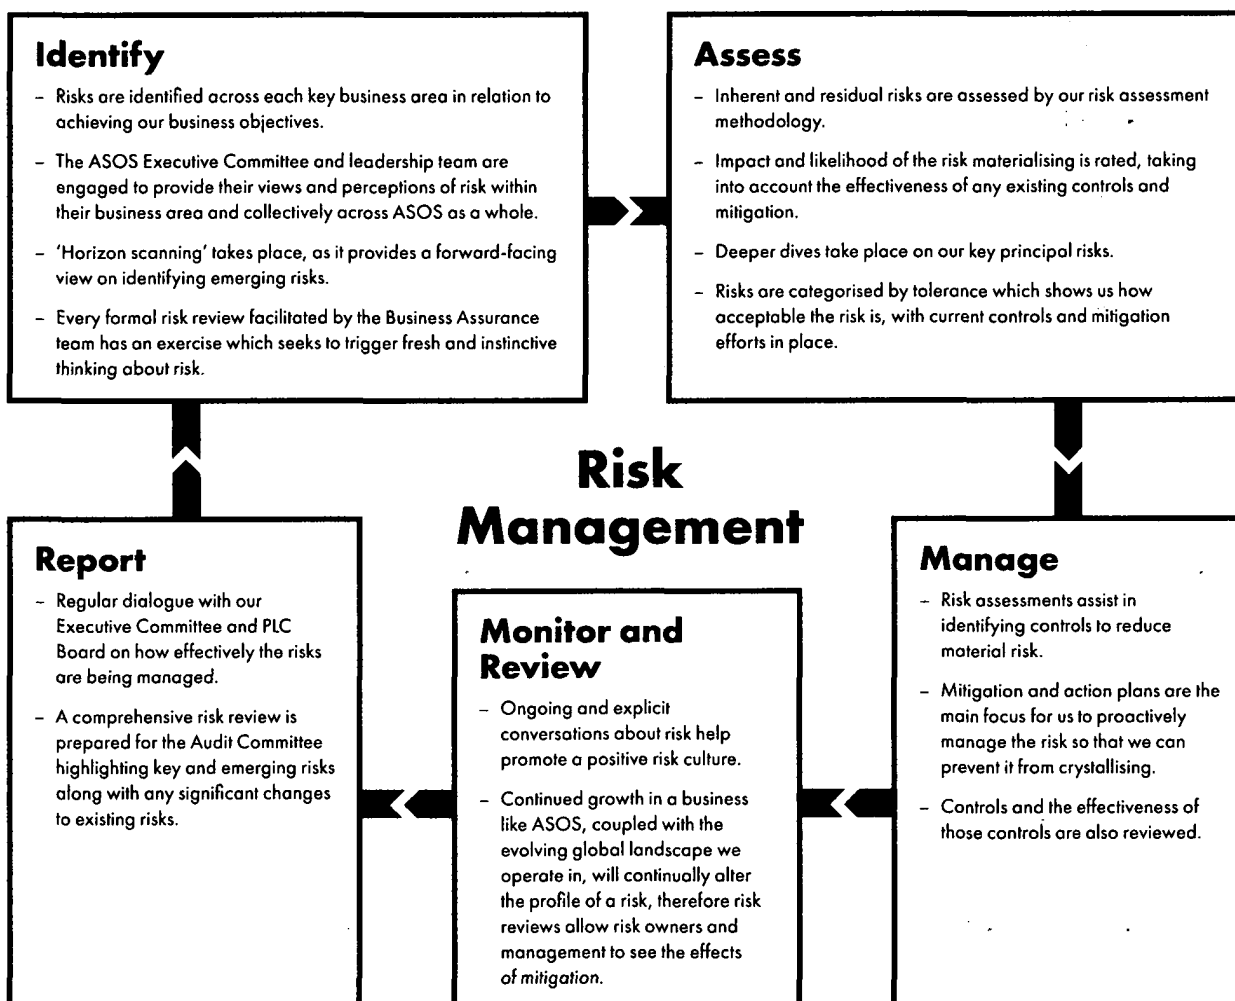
Identify

– Risks are identified across each key business area in relation to achieving our business objectives.

– The ASOS Executive Committee and leadership team are engaged to provide their views and perceptions of risk within their business area and collectively across ASOS as a whole.

– 'Horizon scanning' takes place, as it provides a forward-facing view on identifying emerging risks.

– Every formal risk review facilitated by the Business Assurance team has an exercise which seeks to trigger fresh and instinctive thinking about risk.

Assess

– Inherent and residual risks are assessed by our risk assessment methodology.

– Impact and likelihood of the risk materialising is rated, taking into account the effectiveness of any existing controls and mitigation.

– Deeper dives take place on our key principal risks.

– Risks are categorised by tolerance which shows us how acceptable the risk is, with current controls and mitigation efforts in place.

Risk Management

Report

– Regular dialogue with our Executive Committee and PLC Board on how effectively the risks are being managed.

– A comprehensive risk review is prepared for the Audit Committee highlighting key and emerging risks along with any significant changes to existing risks.

Monitor and Review

– Ongoing and explicit conversations about risk help promote a positive risk culture.

– Continued growth in a business like ASOS, coupled with the evolving global landscape we operate in, will continually alter the profile of a risk, therefore risk reviews allow risk owners and management to see the effects of mitigation.

Manage

– Risk assessments assist in identifying controls to reduce material risk.

– Mitigation and action plans are the main focus for us to proactively manage the risk so that we can prevent it from crystallising.

– Controls and the effectiveness of those controls are also reviewed.